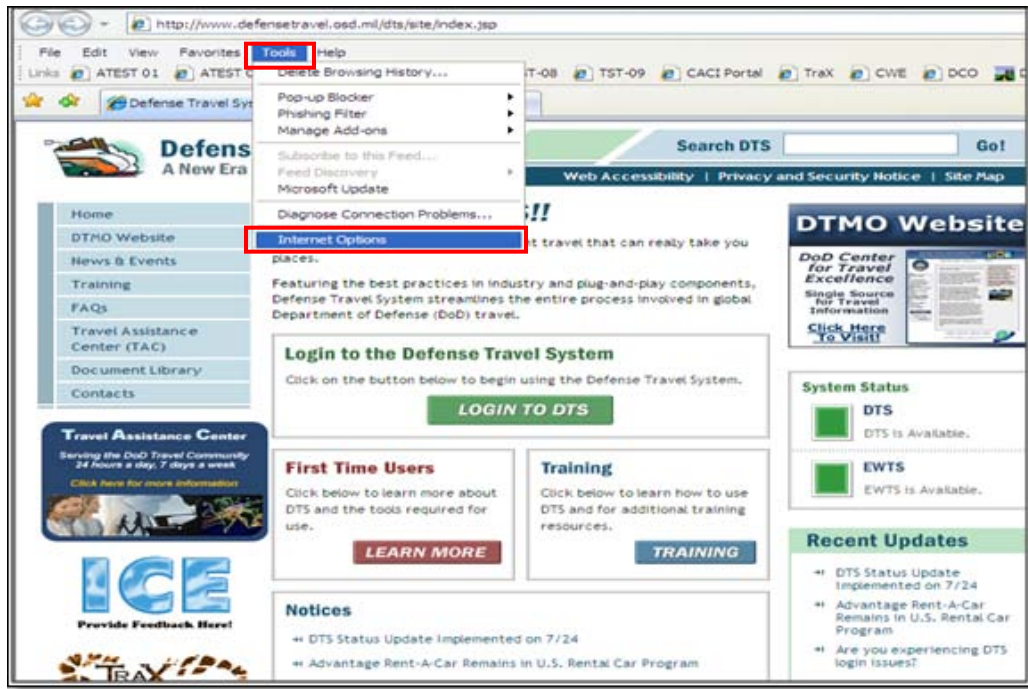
http://www.defensetravel.osd.mil/dts/site/index.jsp

File Edit View Favorites Tools Help

Links ATEST 01 ATEST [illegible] T-08 TST-09 CACI Portal TraX CWE DCO

Defense Travel Sys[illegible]

Delete Browsing History...
Pop-up Blocker
Phishing Filter
Manage Add-ons
Subscribe to this Feed...
Feed Discovery
Microsoft Update
Diagnose Connection Problems...
Internet Options

Defens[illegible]
A New Era

Search DTS Go!

Web Accessibility | Privacy and Security Notice | Site Map

Home
DTMO Website
News & Events
Training
FAQs
Travel Assistance Center (TAC)
Document Library
Contacts

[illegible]S!!
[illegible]t travel that can really take you places.

Featuring the best practices in industry and plug-and-play components, Defense Travel System streamlines the entire process involved in global Department of Defense (DoD) travel.

Login to the Defense Travel System
Click on the button below to begin using the Defense Travel System.
LOGIN TO DTS

First Time Users
Click below to learn more about DTS and the tools required for use.
LEARN MORE

Training
Click below to learn how to use DTS and for additional training resources.
TRAINING

Notices
DTS Status Update Implemented on 7/24
Advantage Rent-A-Car Remains in U.S. Rental Car Program

Travel Assistance Center
Serving the DoD Travel Community 24 hours a day, 7 days a week
Click here for more information

ICE
Provide Feedback Here!

TraX

DTMO Website
DoD Center for Travel Excellence
Single Source for Travel Information
Click Here To Visit!

System Status
DTS
DTS is Available.
EWTS
EWTS is Available.

Recent Updates
DTS Status Update Implemented on 7/24
Advantage Rent-A-Car Remains in U.S. Rental Car Program
Are you experiencing DTS login issues?